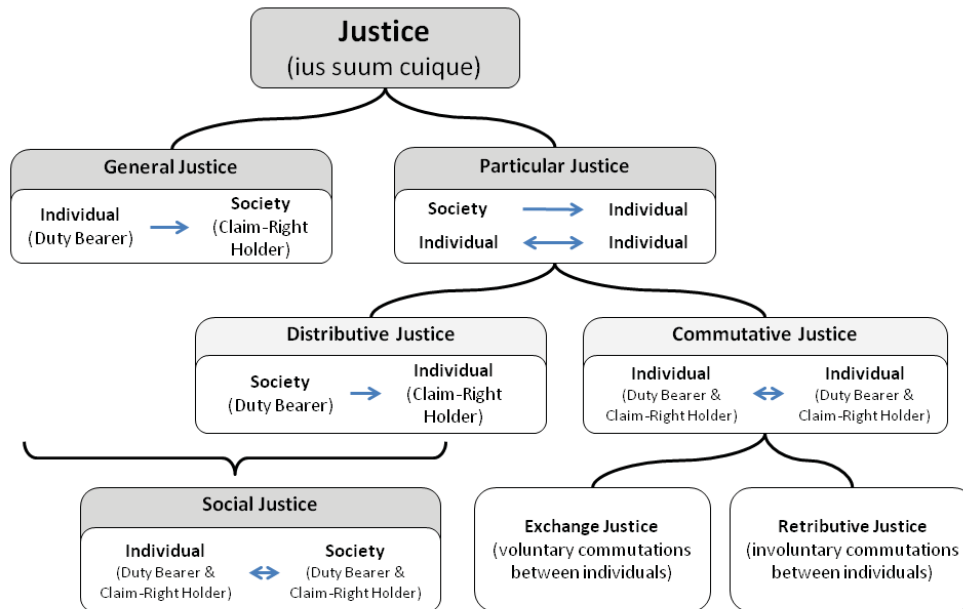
Justice
(ius suum cuique)

General Justice
Individual (Duty Bearer) Society (Claim-Right Holder)

Particular Justice
Society Individual
Individual Individual

Distributive Justice
Society (Duty Bearer) Individual (Claim-Right Holder)

Commutative Justice
Individual (Duty Bearer & Claim-Right Holder) Individual (Duty Bearer & Claim-Right Holder)

Social Justice
Individual (Duty Bearer & Claim-Right Holder) Society (Duty Bearer & Claim-Right Holder)

Exchange Justice
(voluntary commutations between individuals)

Retributive Justice
(involuntary commutations between individuals)